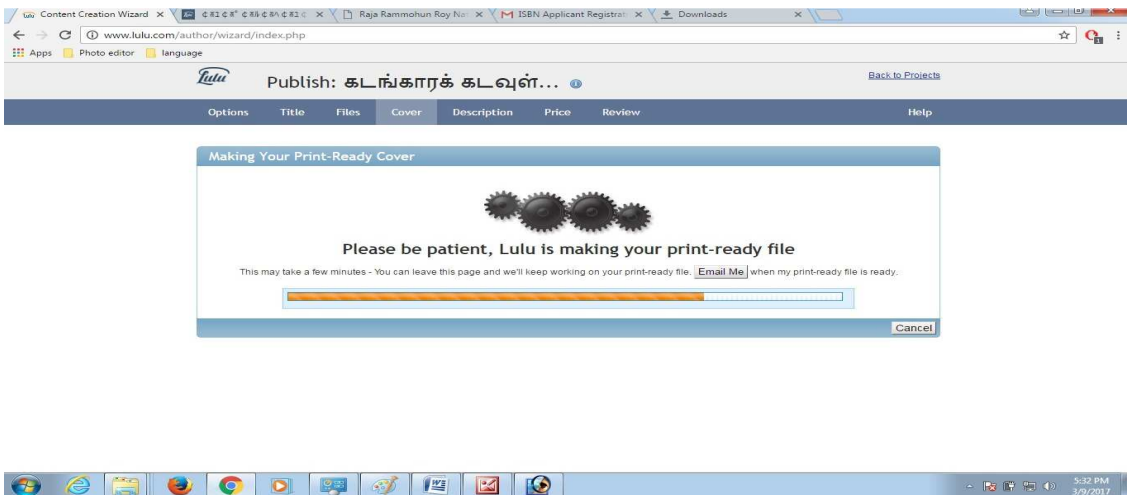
Content Creation Wizard ×
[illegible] ×
Raja Rammohun Roy Na ×
ISBN Applicant Registrat ×
Downloads ×

www.lulu.com/author/wizard/index.php

Apps Photo editor language

lulu Publish: கடங்காரக் கடவுள்...

Back to Projects

Options Title Files Cover Description Price Review Help

Making Your Print-Ready Cover

Please be patient, Lulu is making your print-ready file

This may take a few minutes - You can leave this page and we'll keep working on your print-ready file. Email Me when my print-ready file is ready.

Cancel

5:32 PM
3/9/2017